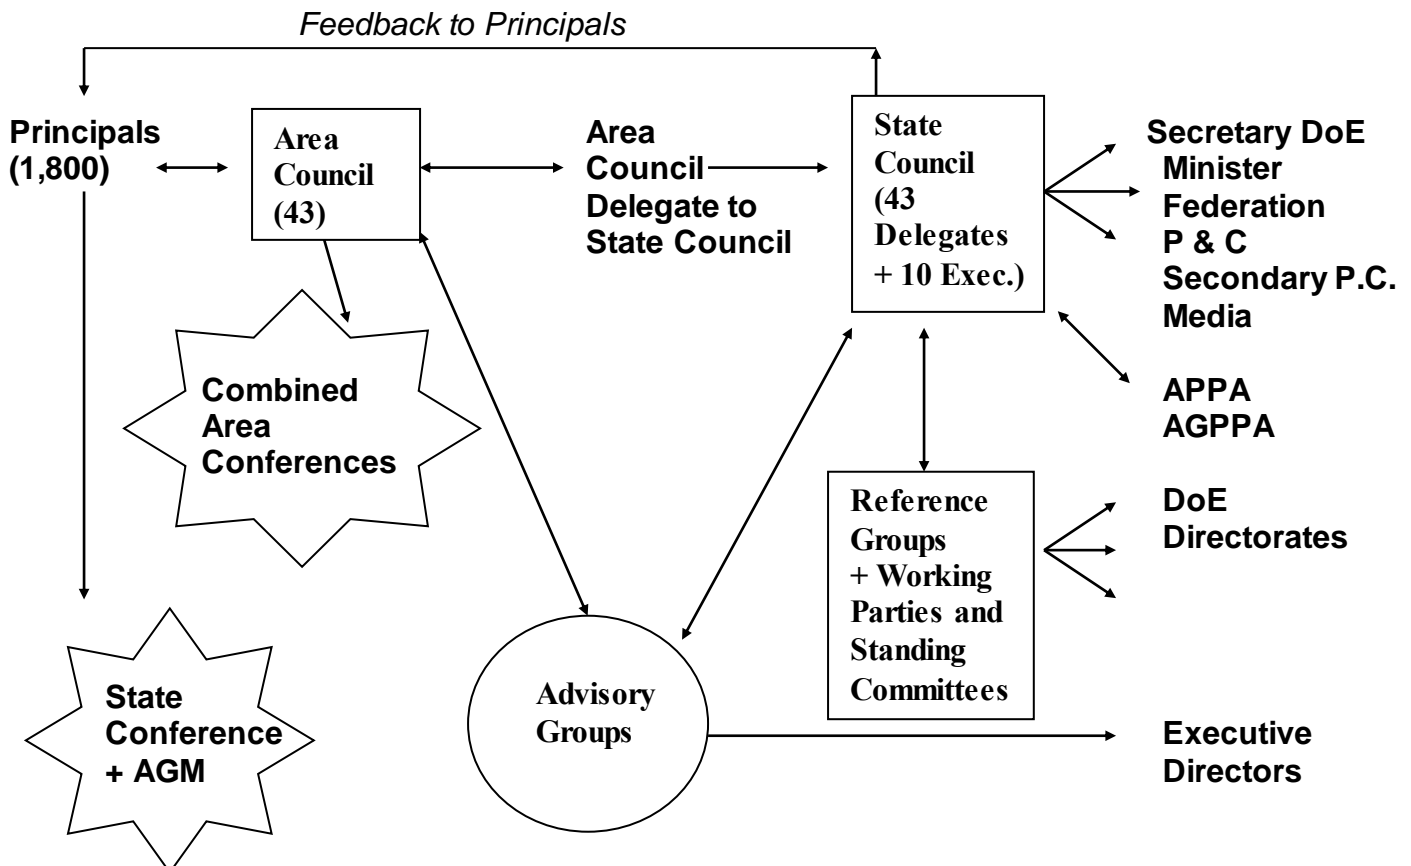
Feedback to Principals

Principals (1,800)

Area Council (43)

Area Council Delegate to State Council

State Council (43 Delegates + 10 Exec.)

Secretary DoE
Minister
Federation
P & C
Secondary P.C.
Media

APPA
AGPPA

Combined Area Conferences

Reference Groups + Working Parties and Standing Committees

DoE Directorates

Advisory Groups

State Conference + AGM

Executive Directors